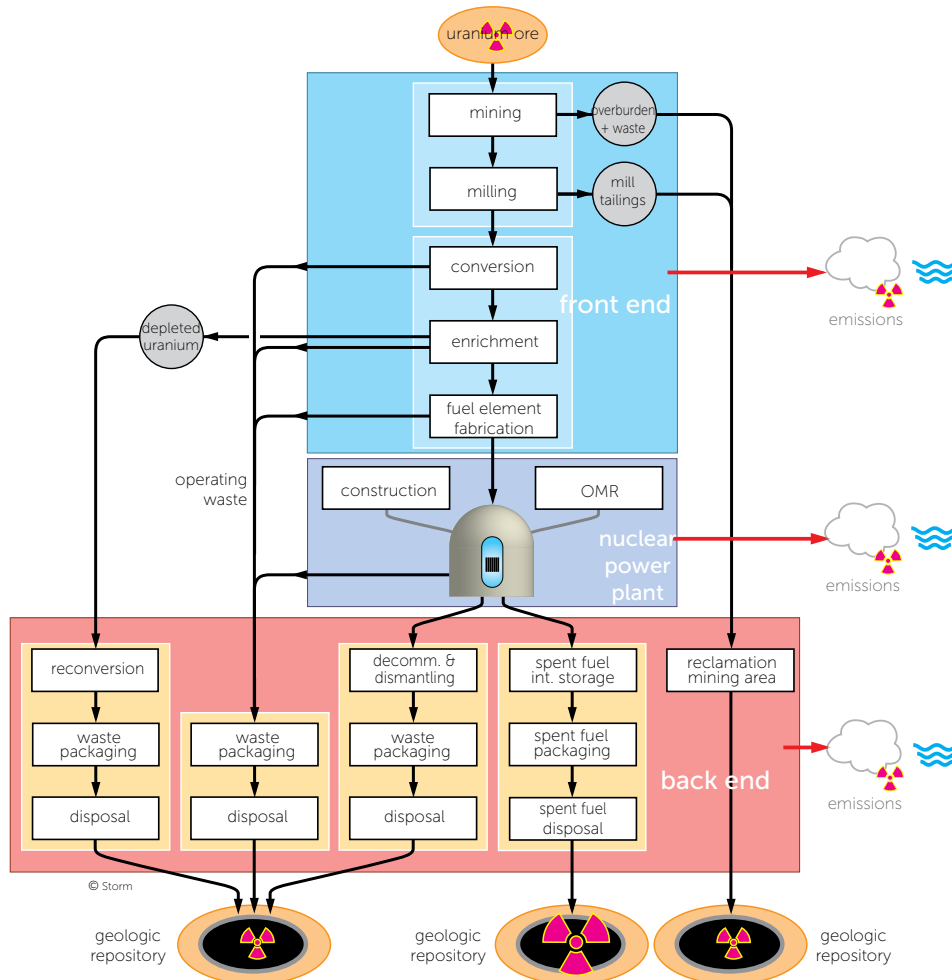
uranium ore

mining

overburden + waste

milling

mill tailings

conversion

enrichment

fuel element fabrication

front end

emissions

depleted uranium

operating waste

construction

OMR

nuclear power plant

emissions

reconversion

waste packaging

disposal

waste packaging

disposal

decomm. & dismantling

waste packaging

disposal

spent fuel int. storage

spent fuel packaging

spent fuel disposal

reclamation mining area

back end

emissions

© Storm

geologic repository

geologic repository

geologic repository